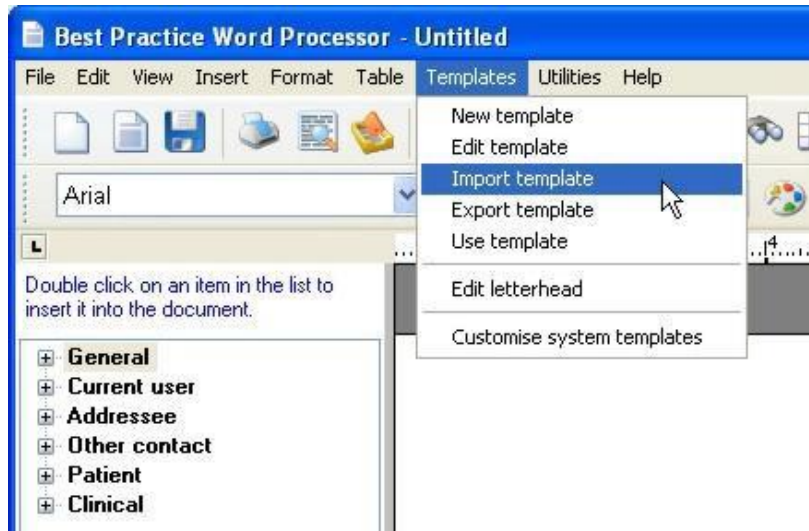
Best Practice Word Processor - Untitled

File Edit View Insert Format Table Templates Utilities Help

Arial

Double click on an item in the list to insert it into the document.

General
Current user
Addressee
Other contact
Patient
Clinical

New template
Edit template
Import template
Export template
Use template

Edit letterhead

Customise system templates

4